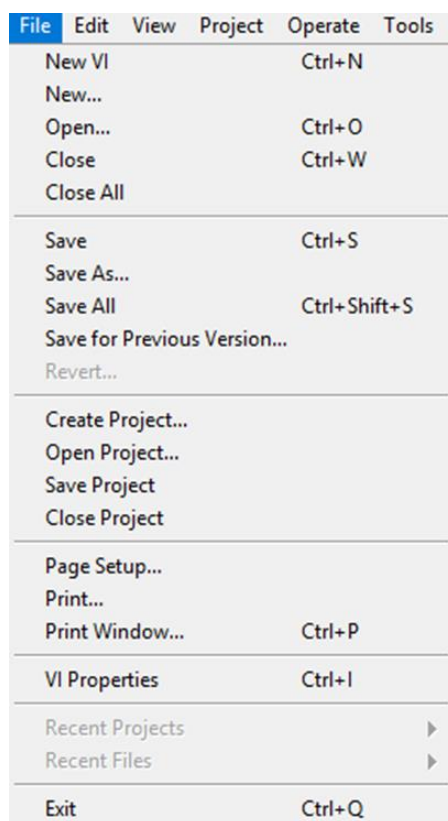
File Edit View Project Operate Tools

New VI Ctrl+N
New...
Open... Ctrl+O
Close Ctrl+W
Close All

Save Ctrl+S
Save As...
Save All Ctrl+Shift+S
Save for Previous Version...
Revert...

Create Project...
Open Project...
Save Project
Close Project

Page Setup...
Print...
Print Window... Ctrl+P

VI Properties Ctrl+I

Recent Projects
Recent Files

Exit Ctrl+Q